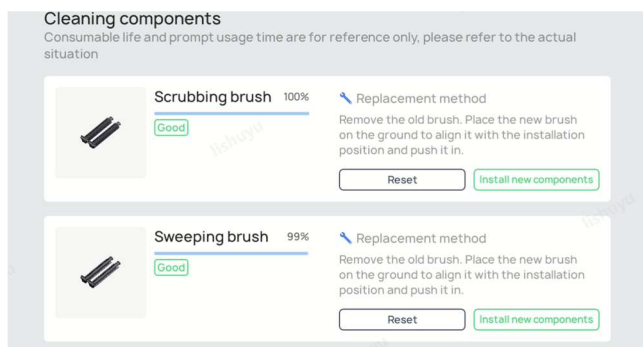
Cleaning components
Consumable life and prompt usage time are for reference only, please refer to the actual situation

Scrubbing brush 100%
Good
Replacement method
Remove the old brush. Place the new brush on the ground to align it with the installation position and push it in.
Reset
Install new components

Sweeping brush 99%
Good
Replacement method
Remove the old brush. Place the new brush on the ground to align it with the installation position and push it in.
Reset
Install new components

lishuyu
lishuyu